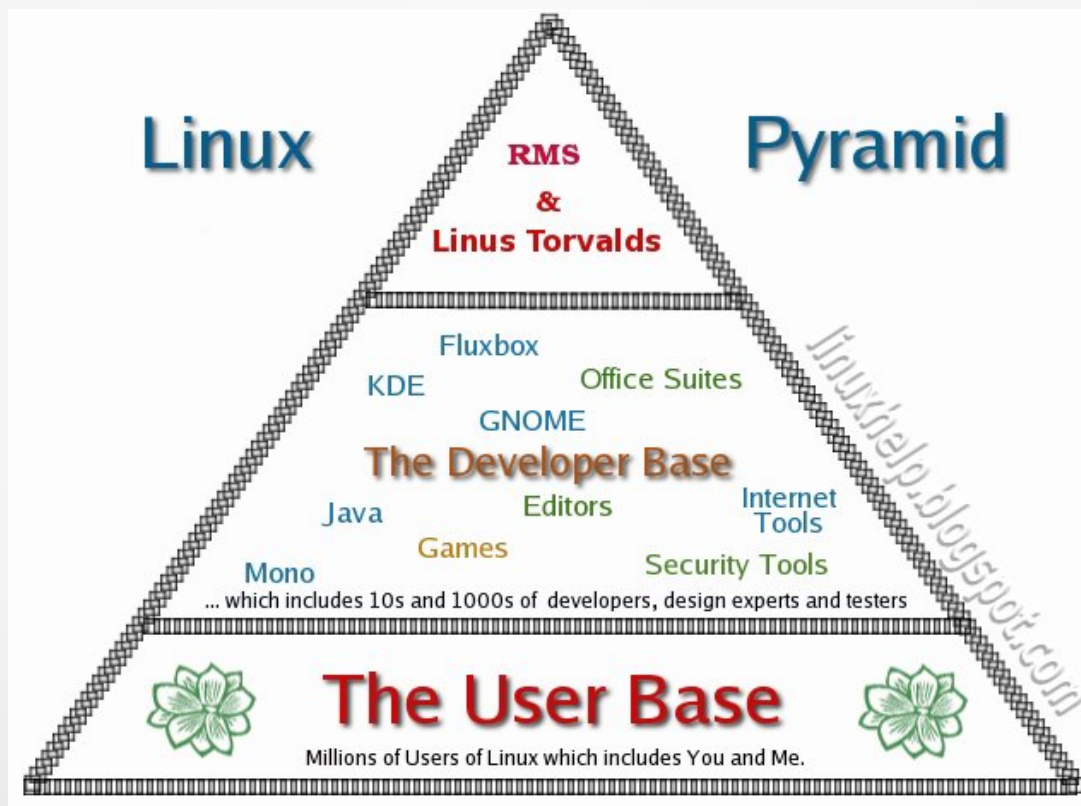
Linux

Pyramid

RMS
&
Linus Torvalds

Fluxbox

KDE

Office Suites

GNOME

The Developer Base

Java

Editors

Internet Tools

Games

Mono

Security Tools

... which includes 10s and 1000s of developers, design experts and testers

linuxhelp.blogspot.com

The User Base

Millions of Users of Linux which includes You and Me.